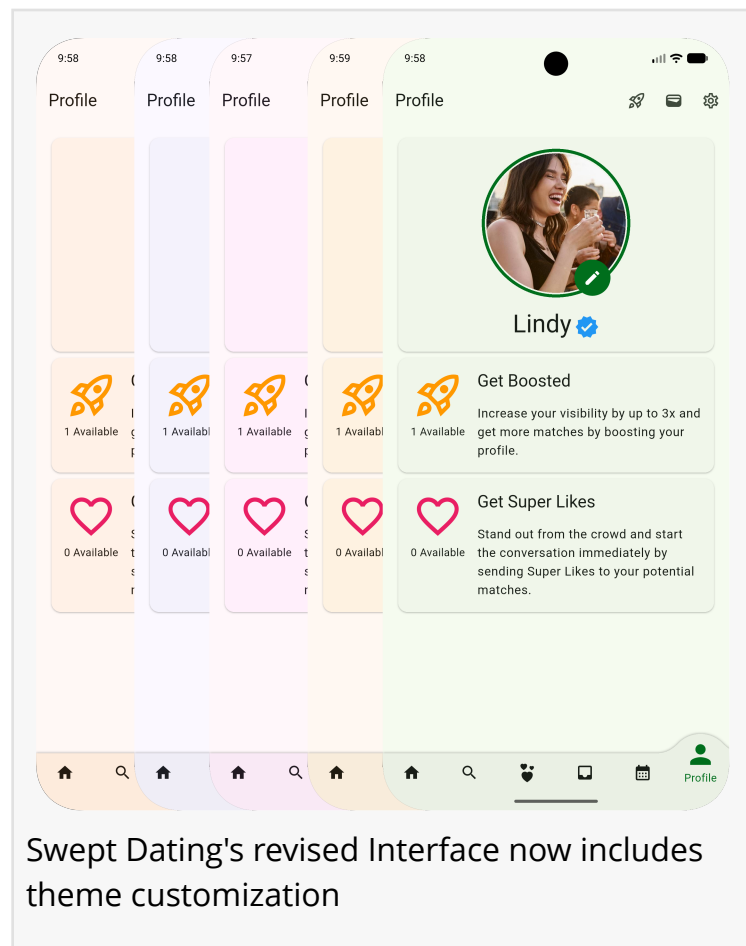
9:58
Profile

1 Available

0 Available

9:58
Profile

1 Available

0 Available

9:57
Profile

1 Available

0 Available

9:59
Profile

1 Available

0 Available

9:58
Profile

Lindy

1 Available
Get Boosted
Increase your visibility by up to 3x and get more matches by boosting your profile.

0 Available
Get Super Likes
Stand out from the crowd and start the conversation immediately by sending Super Likes to your potential matches.

Profile

Swept Dating's revised Interface now includes theme customization